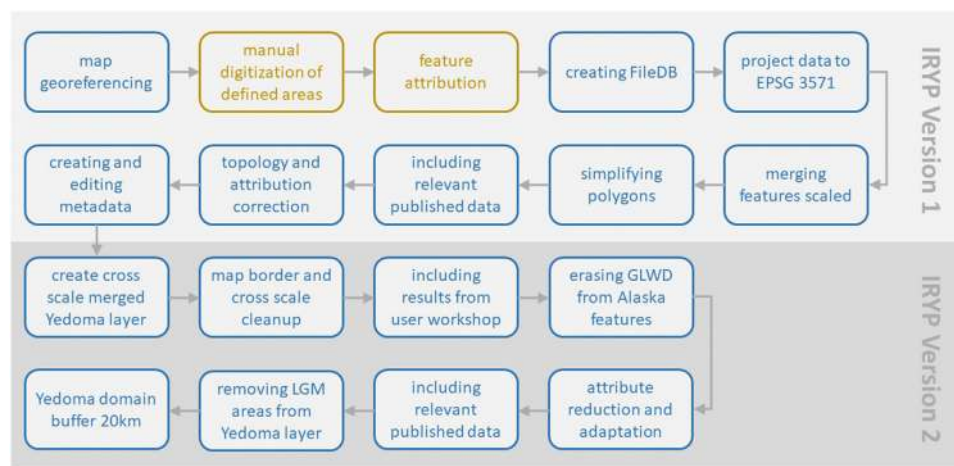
map georeferencing

manual digitization of defined areas

feature attribution

creating FileDB

project data to EPSG 3571

IRYP Version 1

merging features scaled

simplifying polygons

including relevant published data

topology and attribution correction

creating and editing metadata

create cross scale merged Yedoma layer

map border and cross scale cleanup

including results from user workshop

erasing GLWD from Alaska features

IRYP Version 2

attribute reduction and adaptation

including relevant published data

removing LGM areas from Yedoma layer

Yedoma domain buffer 20km